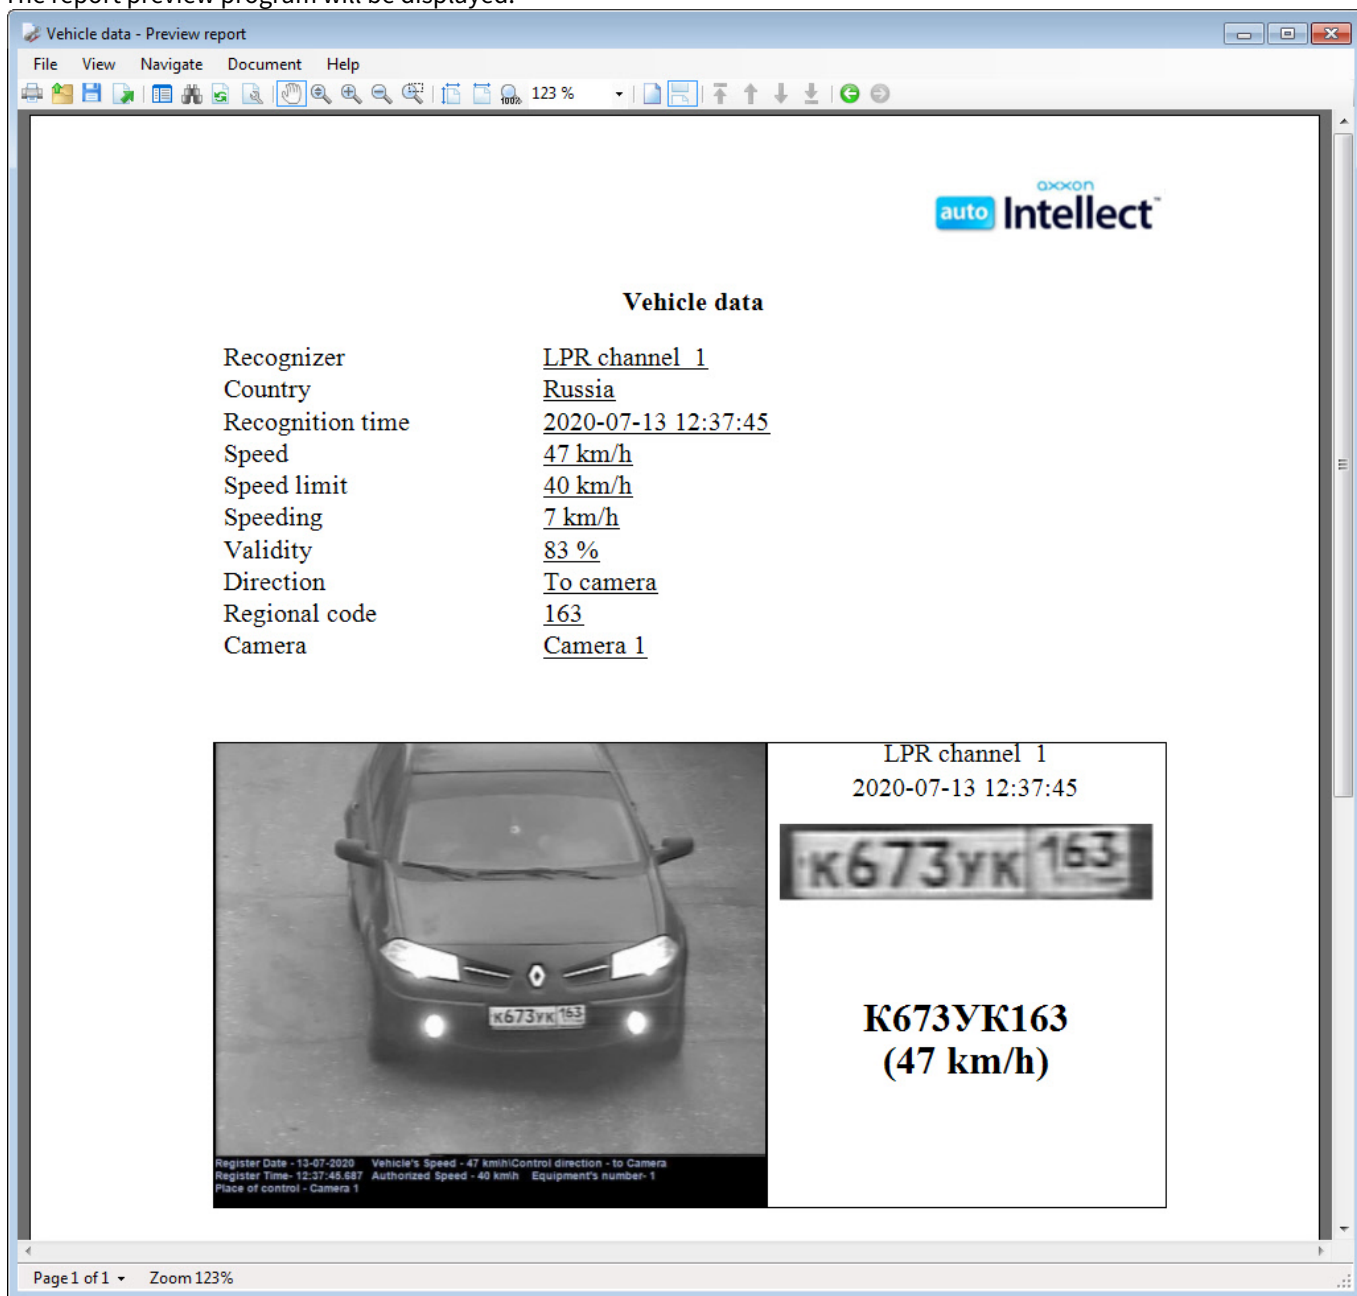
The report preview program will be displayed:

Vehicle data - Preview report

File View Navigate Document Help

123 %

axxon auto Intellect

Vehicle data

| | |
|---|---|
| Recognizer | LPR channel 1 |
| Country | Russia |
| Recognition time | 2020-07-13 12:37:45 |
| Speed | 47 km/h |
| Speed limit | 40 km/h |
| Speeding | 7 km/h |
| Validity | 83 % |
| Direction | To camera |
| Regional code | 163 |
| Camera | Camera 1 |

к673ук 163

Register Date - 13-07-2020 Vehicle's Speed - 47 km/h Control direction - to Camera
Register Time- 12:37:45.687 Authorized Speed - 40 km/h Equipment's number- 1
Place of control - Camera 1

LPR channel 1
2020-07-13 12:37:45

к673ук 163

К673УК163
(47 km/h)

Page 1 of 1 Zoom 123%